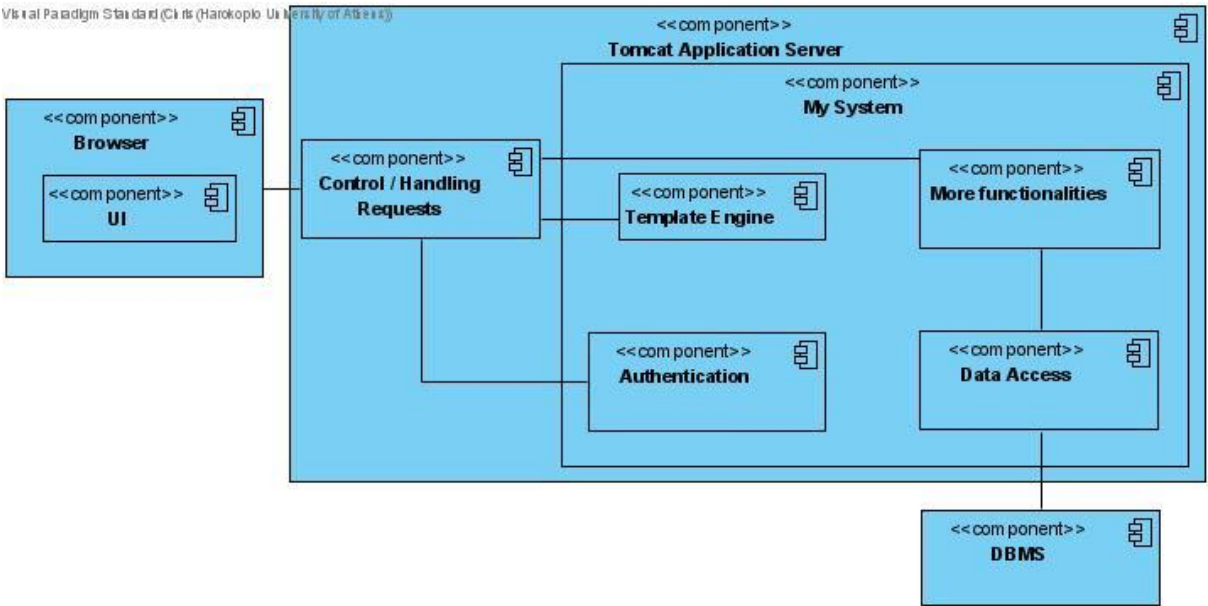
Visual Paradigm Standard (Chris (Harokopio University of Athens))

<<component>>
Tomcat Application Server

<<component>>
My System

<<component>>
Browser

<<component>>
UI

<<component>>
Control / Handling Requests

<<component>>
Template Engine

<<component>>
More functionalities

<<component>>
Authentication

<<component>>
Data Access

<<component>>
DBMS